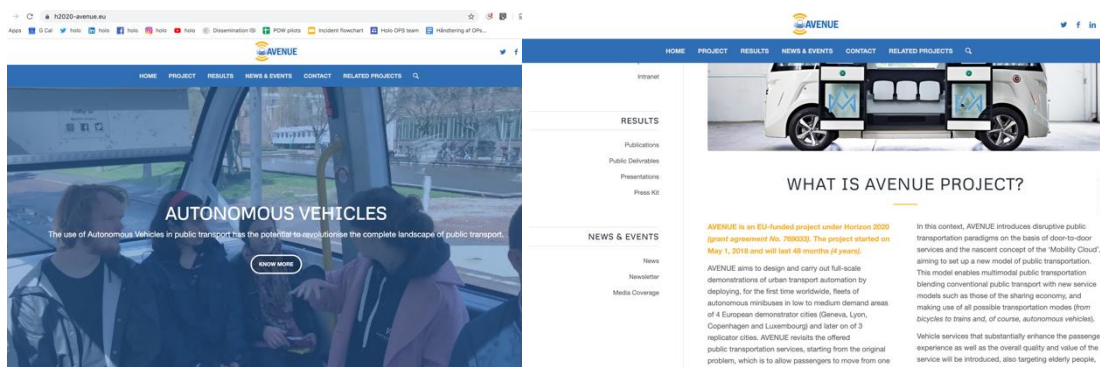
h2020-avenue.eu

Apps G Cal holo holo holo holo holo Dissemination lib POW pilots Incident flowchart Holo OPS team Håndtering af OPs...

AVENUE

HOME PROJECT RESULTS NEWS & EVENTS CONTACT RELATED PROJECTS

AUTONOMOUS VEHICLES

The use of Autonomous Vehicles in public transport has the potential to revolutionise the complete landscape of public transport.

KNOW MORE

AVENUE

HOME PROJECT RESULTS NEWS & EVENTS CONTACT RELATED PROJECTS

Intranet

RESULTS

Publications

Public Deliverables

Presentations

Press Kit

NEWS & EVENTS

News

Newsletter

Media Coverage

WHAT IS AVENUE PROJECT?

AVENUE is an EU-funded project under Horizon 2020 (grant agreement No. 769033). The project started on May 1, 2018 and will last 48 months (4 years).

AVENUE aims to design and carry out full-scale demonstrations of urban transport automation by deploying, for the first time worldwide, fleets of autonomous minibuses in low to medium demand areas of 4 European demonstrator cities (Geneva, Lyon, Copenhagen and Luxembourg) and later on of 3 replicator cities. AVENUE revisits the offered public transportation services, starting from the original problem, which is to allow passengers to move from one

In this context, AVENUE introduces disruptive public transportation paradigms on the basis of door-to-door services and the nascent concept of the 'Mobility Cloud', aiming to set up a new model of public transportation. This model enables multimodal public transportation blending conventional public transport with new service models such as those of the sharing economy, and making use of all possible transportation modes (from bicycles to trains and, of course, autonomous vehicles).

Vehicle services that substantially enhance the passenge experience as well as the overall quality and value of the service will be introduced, also targeting elderly people,